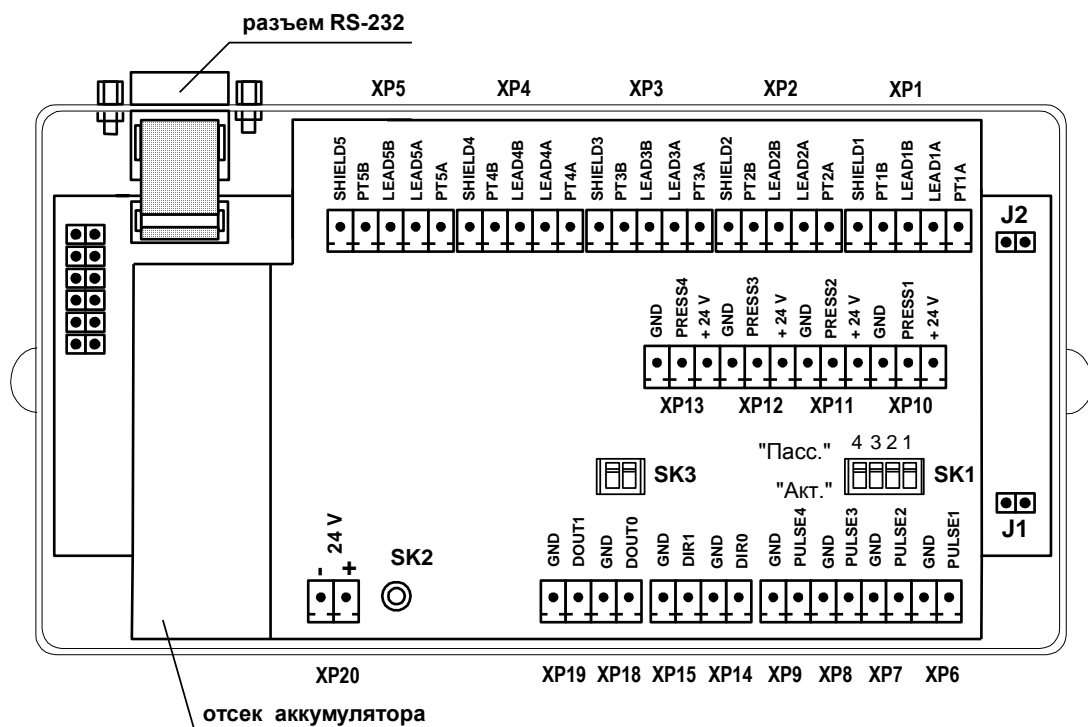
разъем RS-232

XP5 XP4 XP3 XP2 XP1

SHIELD5 PT5B LEAD5B LEAD5A PT5A SHIELD4 PT4B LEAD4B LEAD4A PT4A SHIELD3 PT3B LEAD3B LEAD3A PT3A SHIELD2 PT2B LEAD2B LEAD2A PT2A SHIELD1 PT1B LEAD1B LEAD1A PT1A

J2

GND PRESS4 + 24 V GND PRESS3 + 24 V GND PRESS2 + 24 V GND PRESS1 + 24 V

XP13 XP12 XP11 XP10

"Пасс." 4 3 2 1

SK3

"Акт."

SK1

J1

24 V
- +

SK2

GND DOUT1 GND DOUT0 GND DIR1 GND DIR0 GND PULSE4 GND PULSE3 GND PULSE2 GND PULSE1

XP20

XP19 XP18 XP15 XP14 XP9 XP8 XP7 XP6

отсек аккумулятора